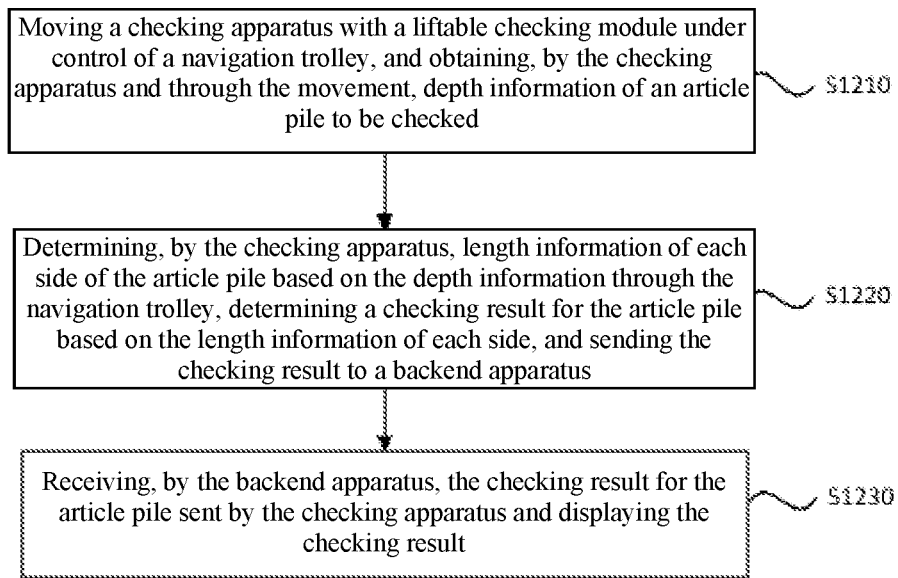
Moving a checking apparatus with a liftable checking module under control of a navigation trolley, and obtaining, by the checking apparatus and through the movement, depth information of an article pile to be checked

S1210

Determining, by the checking apparatus, length information of each side of the article pile based on the depth information through the navigation trolley, determining a checking result for the article pile based on the length information of each side, and sending the checking result to a backend apparatus

S1220

Receiving, by the backend apparatus, the checking result for the article pile sent by the checking apparatus and displaying the checking result

S1230